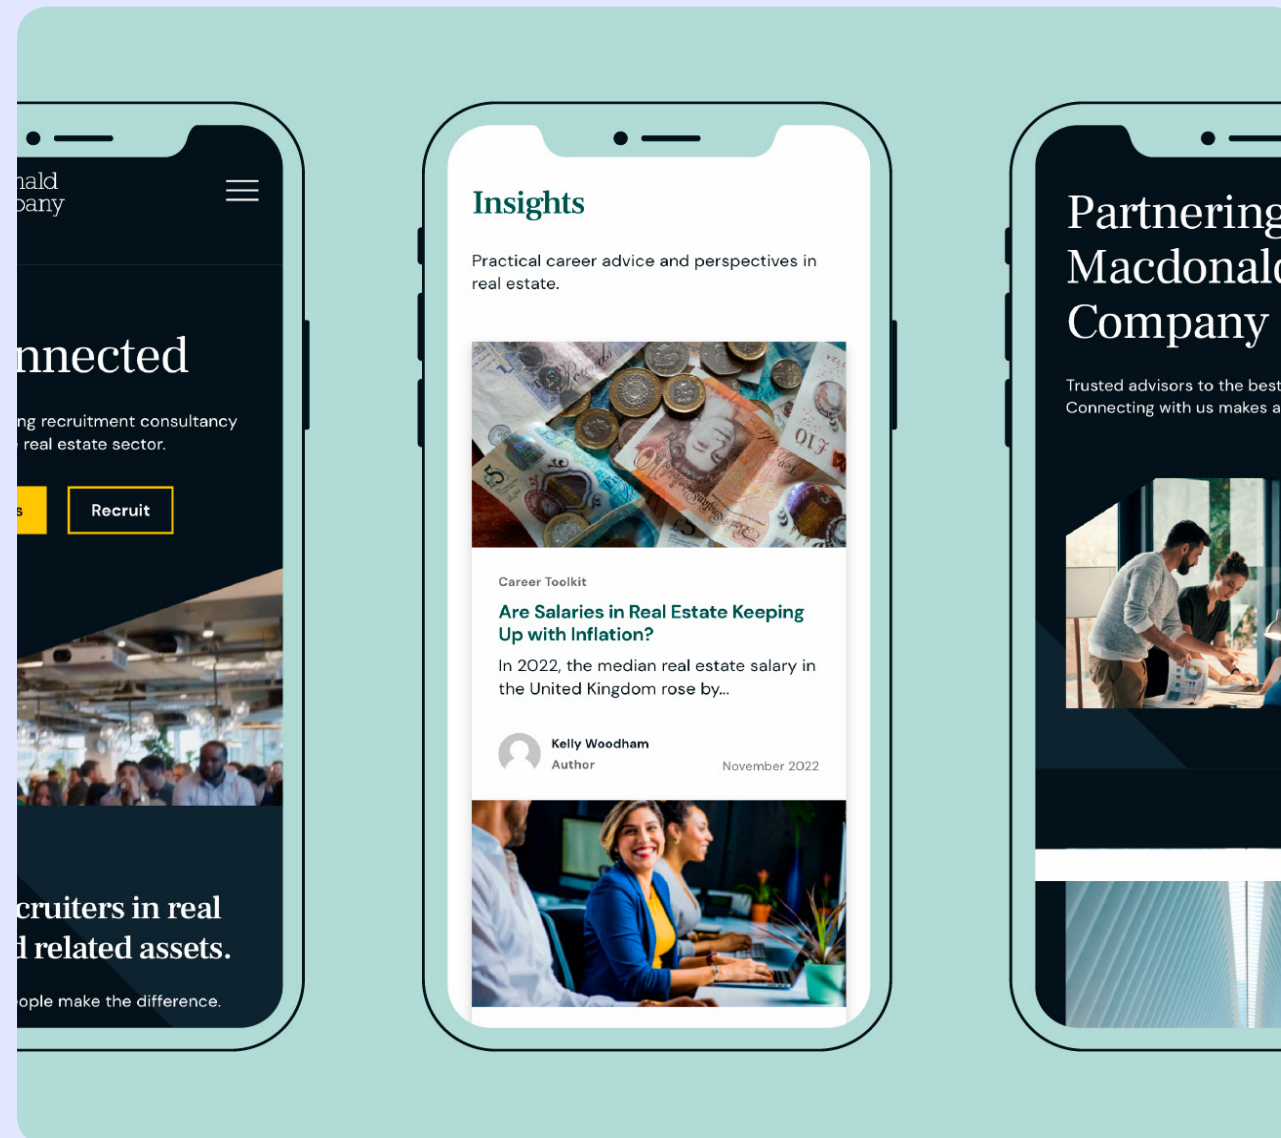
nald
pany

nnected

ng recruitment consultancy
real estate sector.

s

Recruit

cruiters in real
l related assets.

ople make the difference.

Insights

Practical career advice and perspectives in real estate.

Career Toolkit

Are Salaries in Real Estate Keeping Up with Inflation?

In 2022, the median real estate salary in the United Kingdom rose by...

Kelly Woodham
Author

November 2022

Partnering
Macdonald
Company

Trusted advisors to the best
Connecting with us makes a